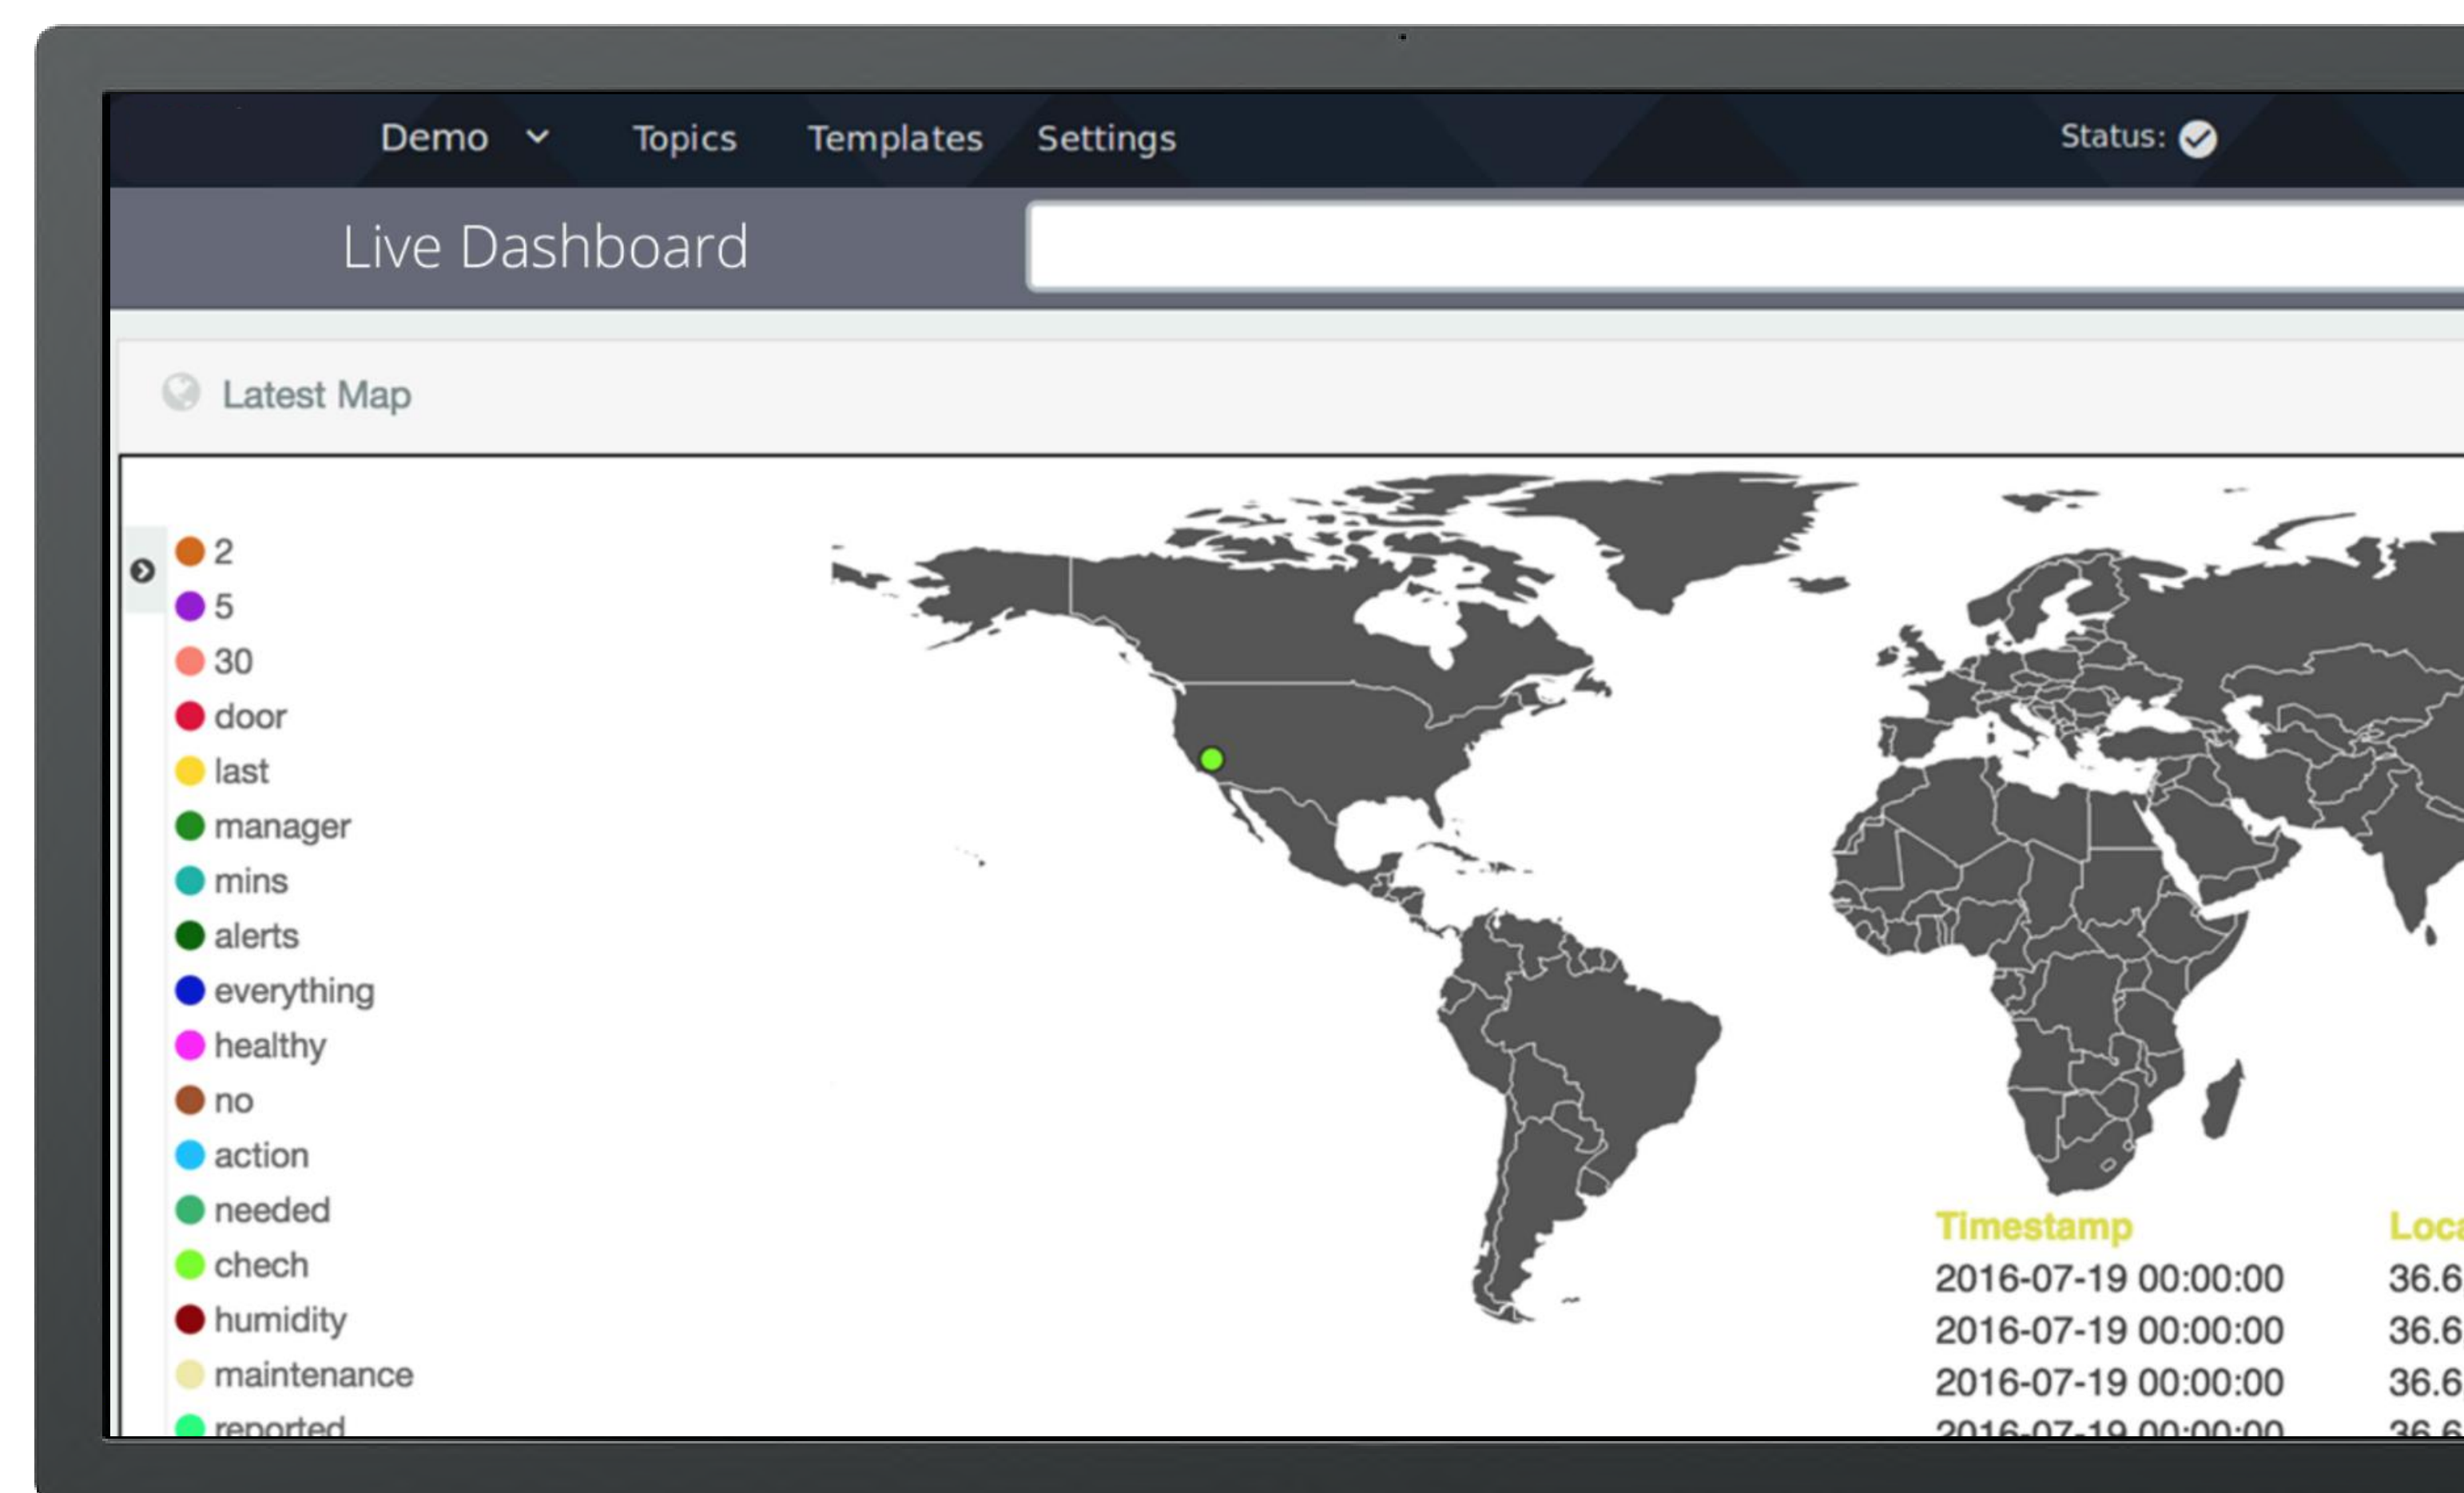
Demo Topics Templates Settings Status:

Live Dashboard

Latest Map

2
5
30
door
last
manager
mins
alerts
everything
healthy
no
action
needed
chech
humidity
maintenance
reported

| Timestamp | Loca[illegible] |
|---|---|
| 2016-07-19 00:00:00 | 36.6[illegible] |
| 2016-07-19 00:00:00 | 36.6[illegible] |
| 2016-07-19 00:00:00 | 36.6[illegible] |
| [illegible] | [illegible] |